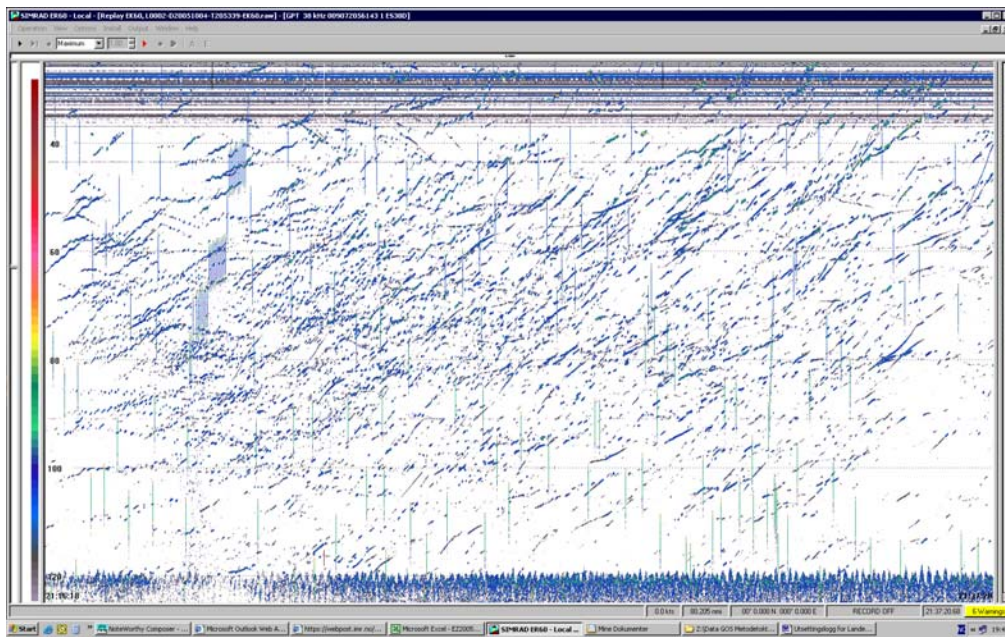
SIMRAD ER60 - Local - [Replay ER60, L0002-D20051004-T205339-ER60.raw] - [GPT 38 kHz 009072056143 1 ES38D]

Operation View Options Install Output Window Help

Maximum

40

60

80

100

21:16:18

21:17:54

0.0 kts | 80.205 nmi | 00° 0.000 N 000° 0.000 E | RECORD OFF | 21:37:20.68 | 6 Warnings

Start | NoteWorthy Composer - ... | Microsoft Outlook Web A... | https://webpost.imr.no/... | Microsoft Excel - E22005... | SIMRAD ER60 - Local ... | Mine Dokumenter | Z:\Data GOS Metodetokt... | Utsettingslogg for Lande...